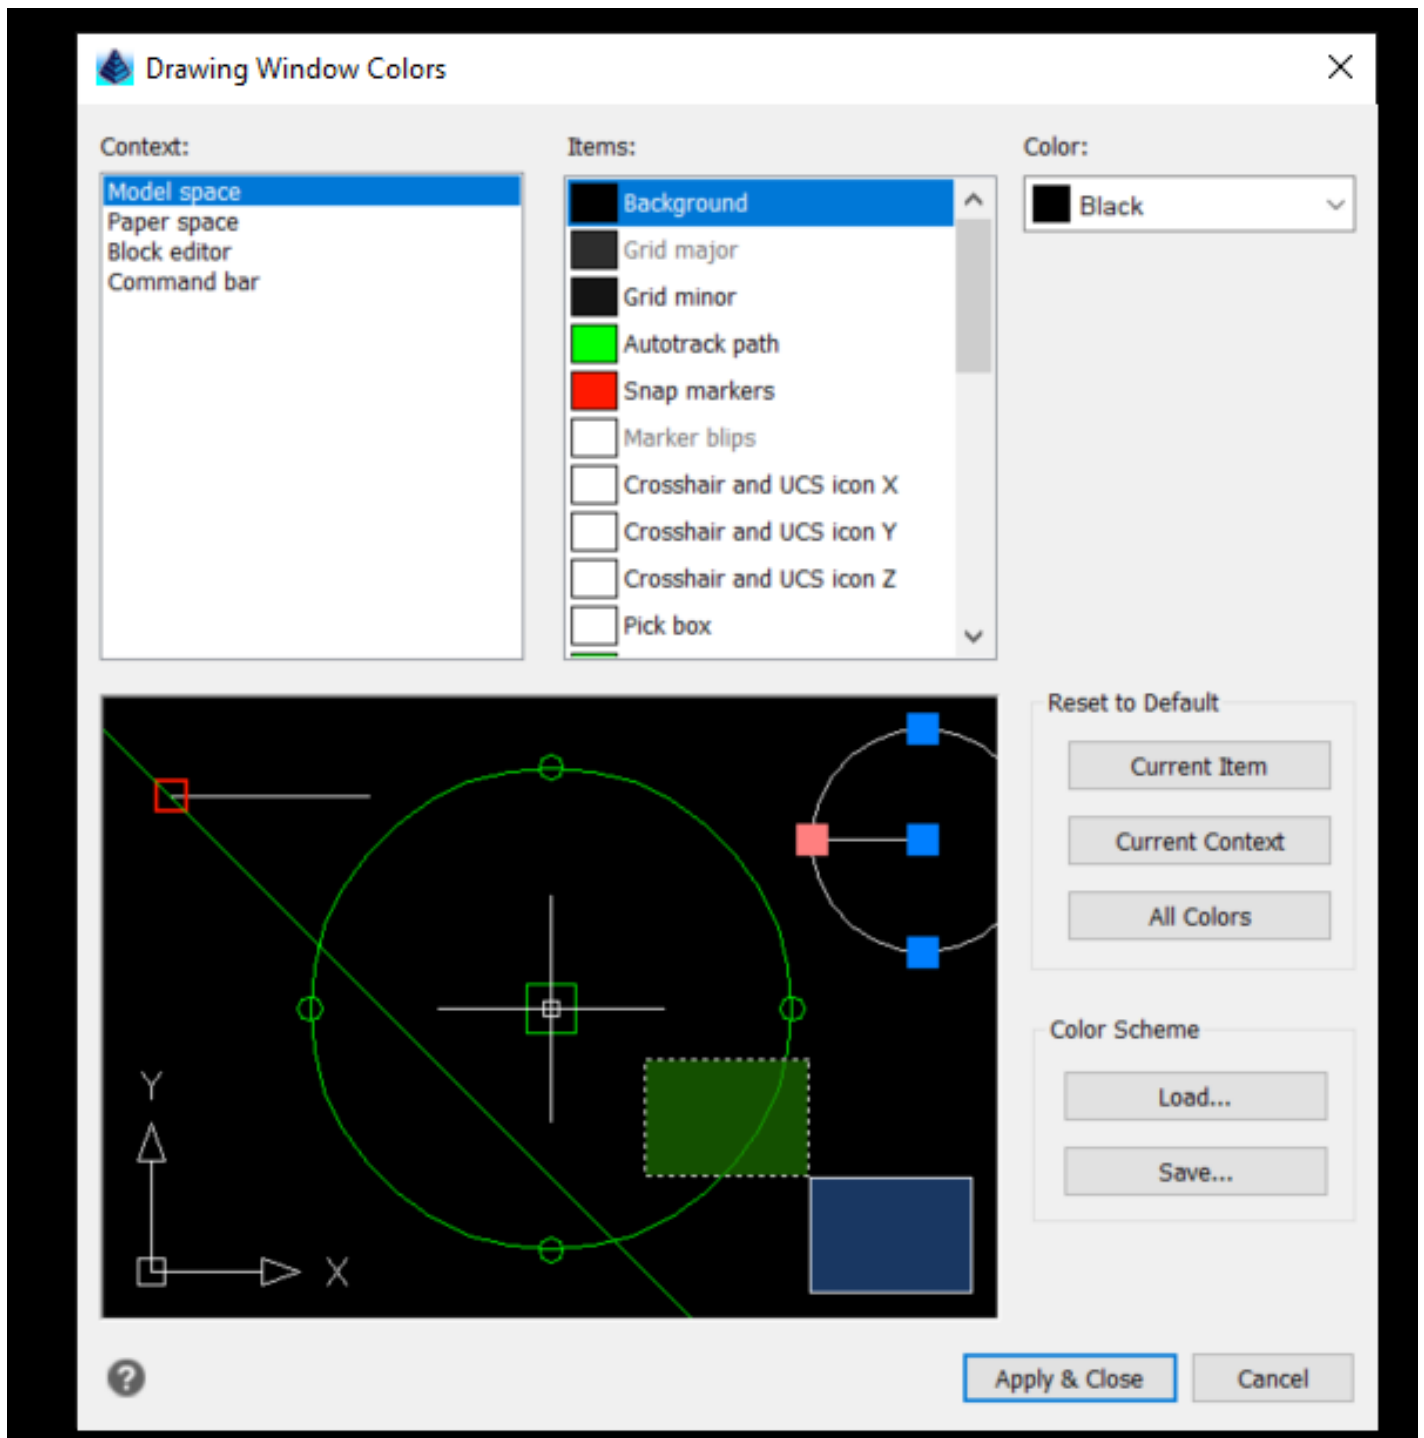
Drawing Window Colors

Context:
Model space
Paper space
Block editor
Command bar

Items:
Background
Grid major
Grid minor
Autotrack path
Snap markers
Marker blips
Crosshair and UCS icon X
Crosshair and UCS icon Y
Crosshair and UCS icon Z
Pick box

Color:
Black

Y
X

Reset to Default
Current Item
Current Context
All Colors

Color Scheme
Load...
Save...

Apply & Close
Cancel